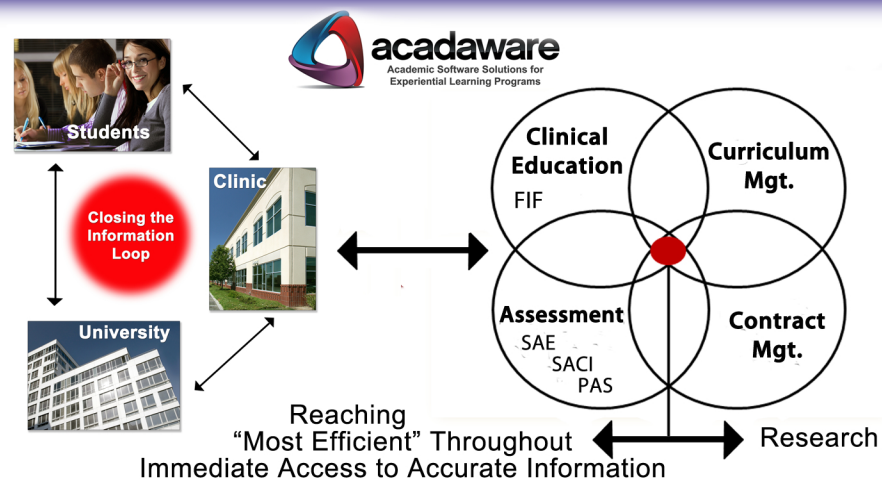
acadaware
Academic Software Solutions for Experiential Learning Programs

Students

Closing the Information Loop

Clinic

University

Clinical Education
FIF

Curriculum Mgt.

Assessment
SAE
SACI
PAS

Contract Mgt.

Research

Reaching
"Most Efficient" Throughout
Immediate Access to Accurate Information